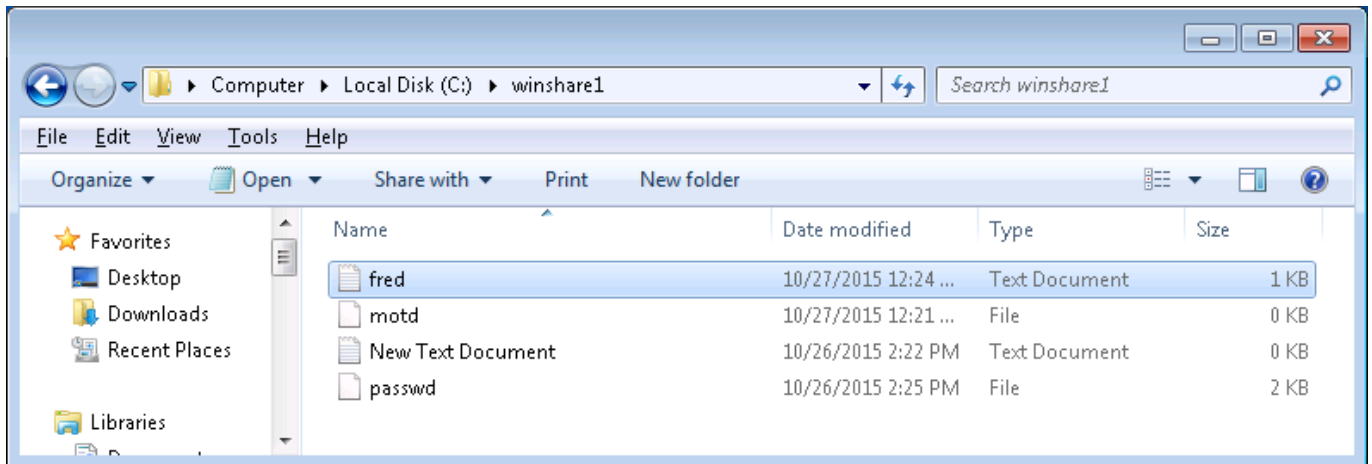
▸ Computer ▸ Local Disk (C:) ▸ winshare1

Search winshare1

File Edit View Tools Help

Organize ▾ Open ▾ Share with ▾ Print New folder

Favorites
Desktop
Downloads
Recent Places

Libraries
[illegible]

| Name | Date modified | Type | Size |
|---|---|---|---|
| fred | 10/27/2015 12:24 ... | Text Document | 1 KB |
| motd | 10/27/2015 12:21 ... | File | 0 KB |
| New Text Document | 10/26/2015 2:22 PM | Text Document | 0 KB |
| passwd | 10/26/2015 2:25 PM | File | 2 KB |